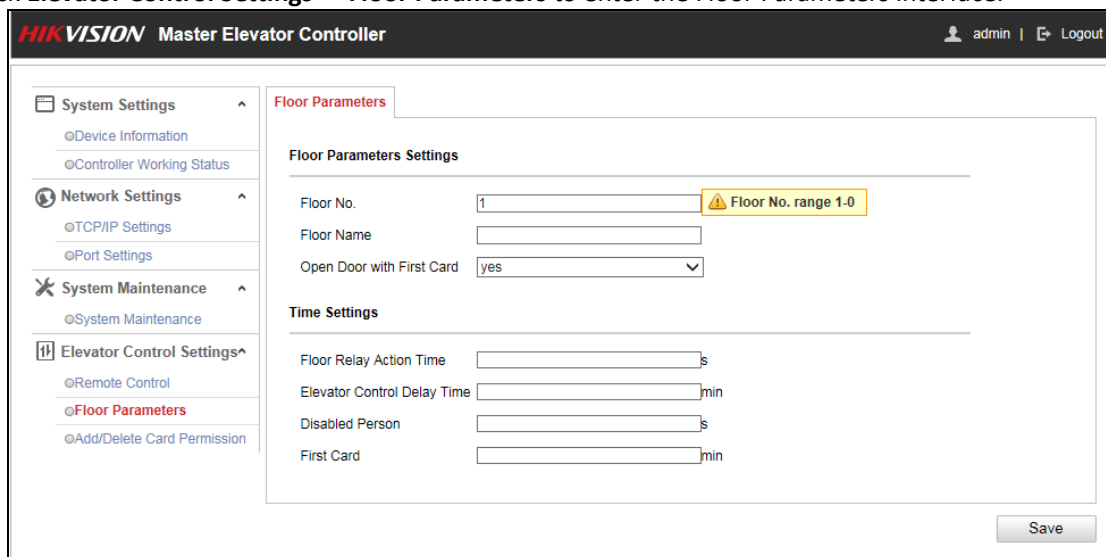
HIKVISION Master Elevator Controller

admin | Logout

System Settings

Device Information

Controller Working Status

Network Settings

TCP/IP Settings

Port Settings

System Maintenance

System Maintenance

Elevator Control Settings

Remote Control

Floor Parameters

Add/Delete Card Permission

Floor Parameters

Floor Parameters Settings

Floor No. 1 Floor No. range 1-0

Floor Name

Open Door with First Card yes

Time Settings

Floor Relay Action Time s

Elevator Control Delay Time min

Disabled Person s

First Card min

Save